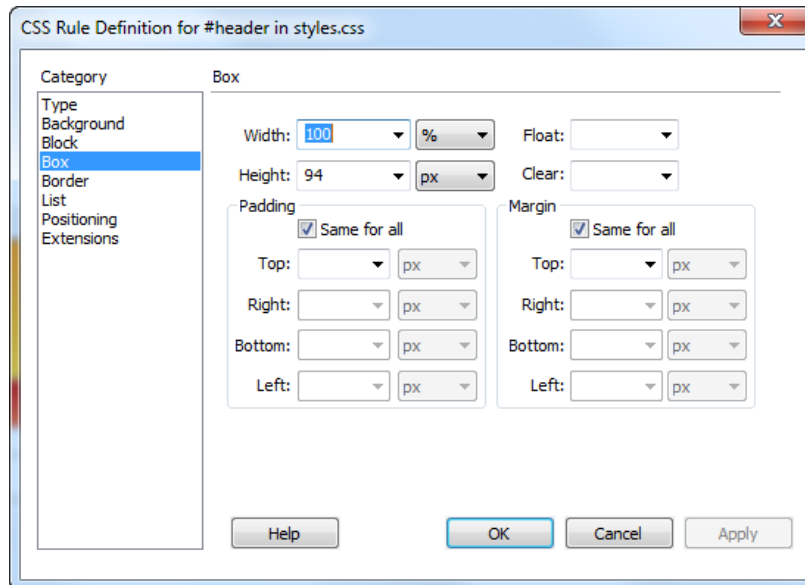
CSS Rule Definition for #header in styles.css

X

Category

Type
Background
Block
Box
Border
List
Positioning
Extensions

Box

Width: 100 %

Height: 94 px

Float:

Clear:

Padding

Same for all

Top: px

Right: px

Bottom: px

Left: px

Margin

Same for all

Top: px

Right: px

Bottom: px

Left: px

Help

OK

Cancel

Apply